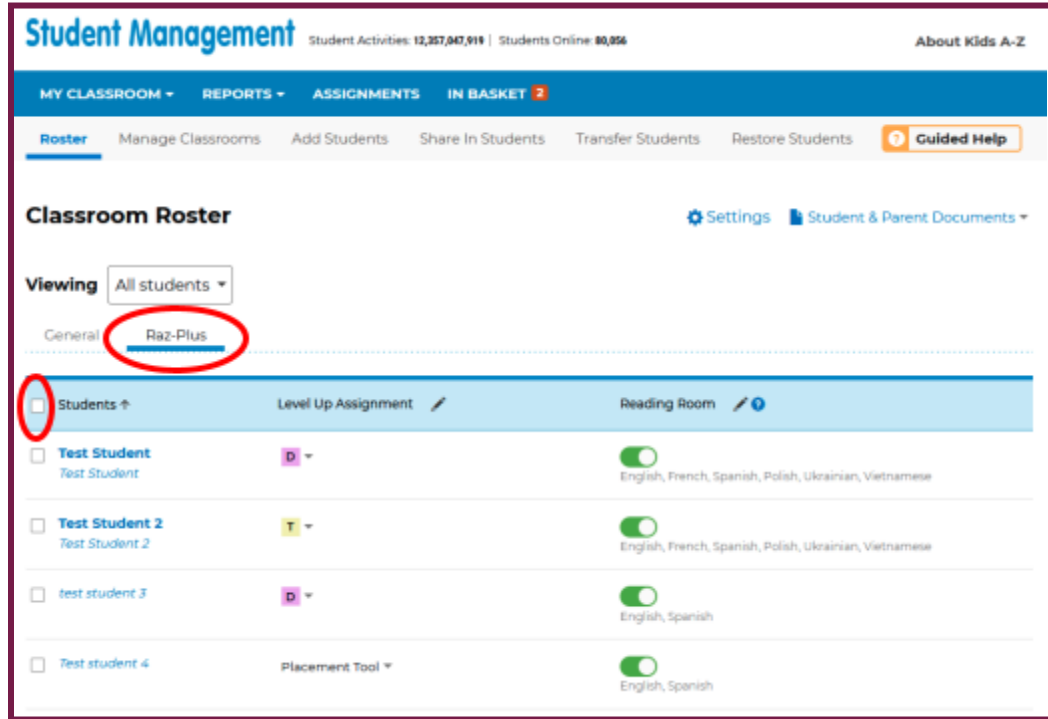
Student Management Student Activities: 12,357,047,919 | Students Online: 80,056

About Kids A-Z

MY CLASSROOM ▾ REPORTS ▾ ASSIGNMENTS IN BASKET 2

Roster Manage Classrooms Add Students Share In Students Transfer Students Restore Students ? Guided Help

Classroom Roster

Settings Student & Parent Documents ▾

Viewing All students ▾

General Raz-Plus

| Students ↑ | Level Up Assignment | Reading Room |
|---|---|---|
| Test Student<br>Test Student | D ▾ | English, French, Spanish, Polish, Ukrainian, Vietnamese |
| Test Student 2<br>Test Student 2 | T ▾ | English, French, Spanish, Polish, Ukrainian, Vietnamese |
| test student 3 | D ▾ | English, Spanish |
| Test student 4 | Placement Tool ▾ | English, Spanish |